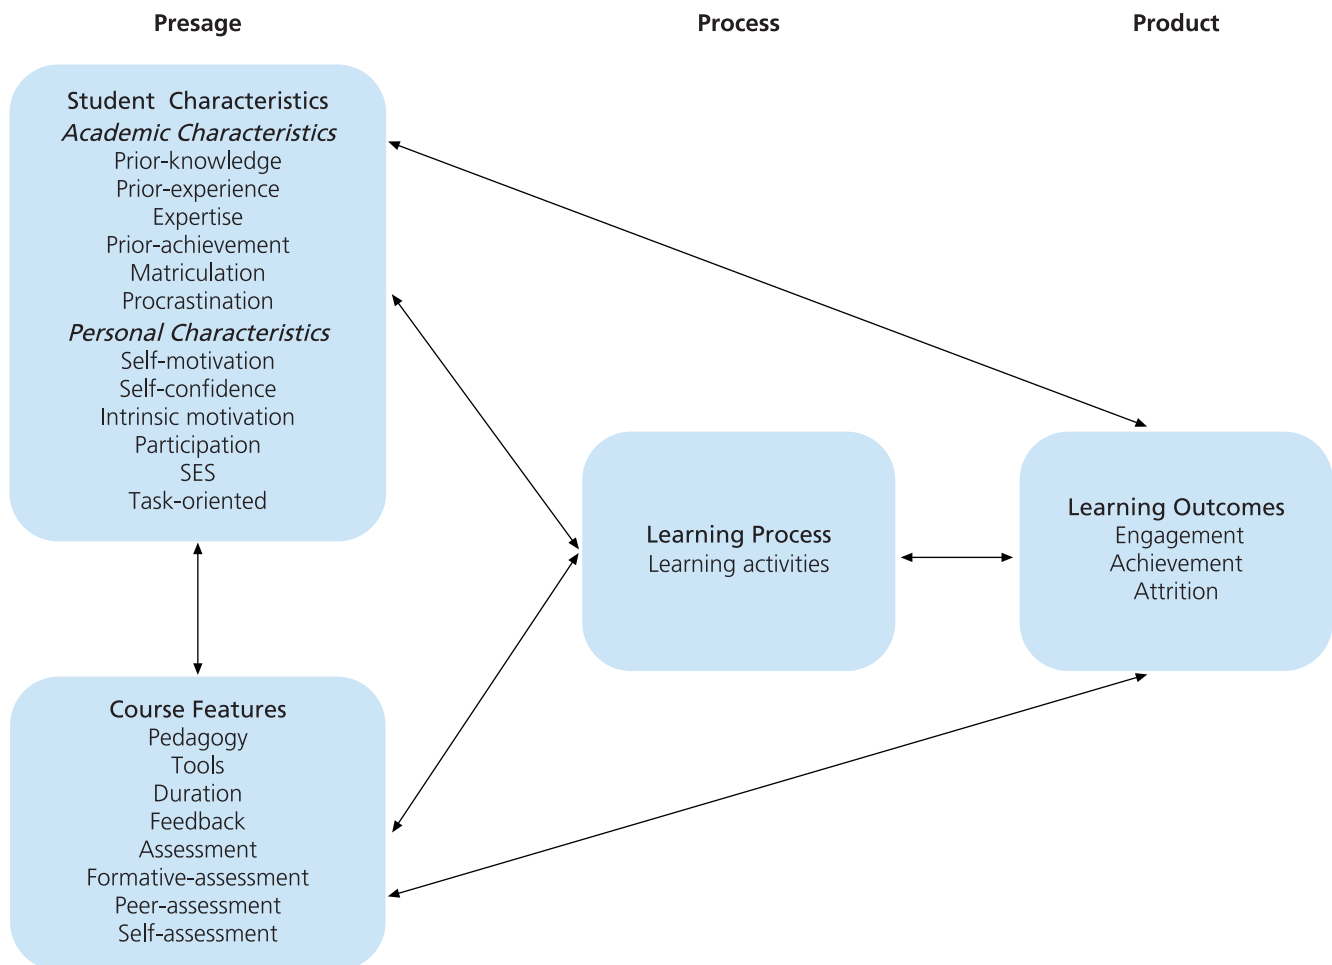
Presage

Process

Product

Student Characteristics
*Academic Characteristics*
Prior-knowledge
Prior-experience
Expertise
Prior-achievement
Matriculation
Procrastination
*Personal Characteristics*
Self-motivation
Self-confidence
Intrinsic motivation
Participation
SES
Task-oriented

Learning Process
Learning activities

Learning Outcomes
Engagement
Achievement
Attrition

Course Features
Pedagogy
Tools
Duration
Feedback
Assessment
Formative-assessment
Peer-assessment
Self-assessment